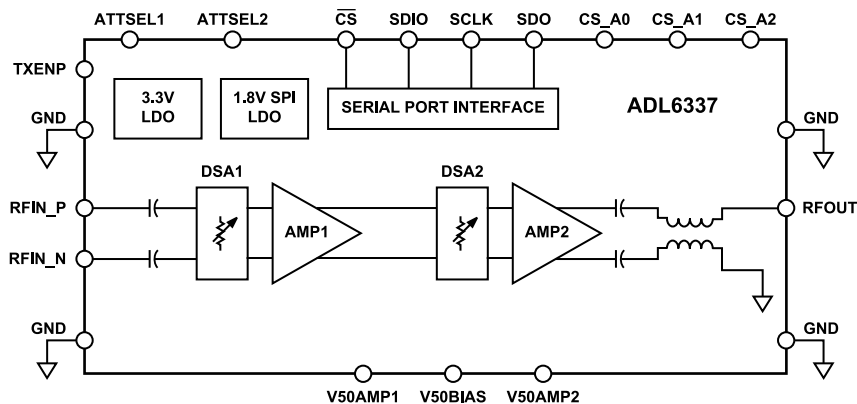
ATTSEL1 ATTSEL2 $\overline{CS}$ SDIO SCLK SDO CS_A0 CS_A1 CS_A2

TXENP

GND

3.3V LDO

1.8V SPI LDO

SERIAL PORT INTERFACE

ADL6337

GND

DSA1

DSA2

RFIN_P

AMP1

AMP2

RFOUT

RFIN_N

GND

GND

V50AMP1 V50BIAS V50AMP2